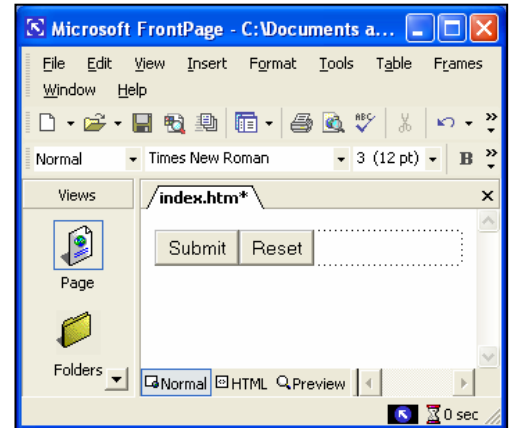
Microsoft FrontPage - C:\Documents a...

File Edit View Insert Format Tools Table Frames Window Help

Normal Times New Roman 3 (12 pt) B

Views

index.htm*

Submit Reset

Page

Folders

Normal HTML Preview

0 sec